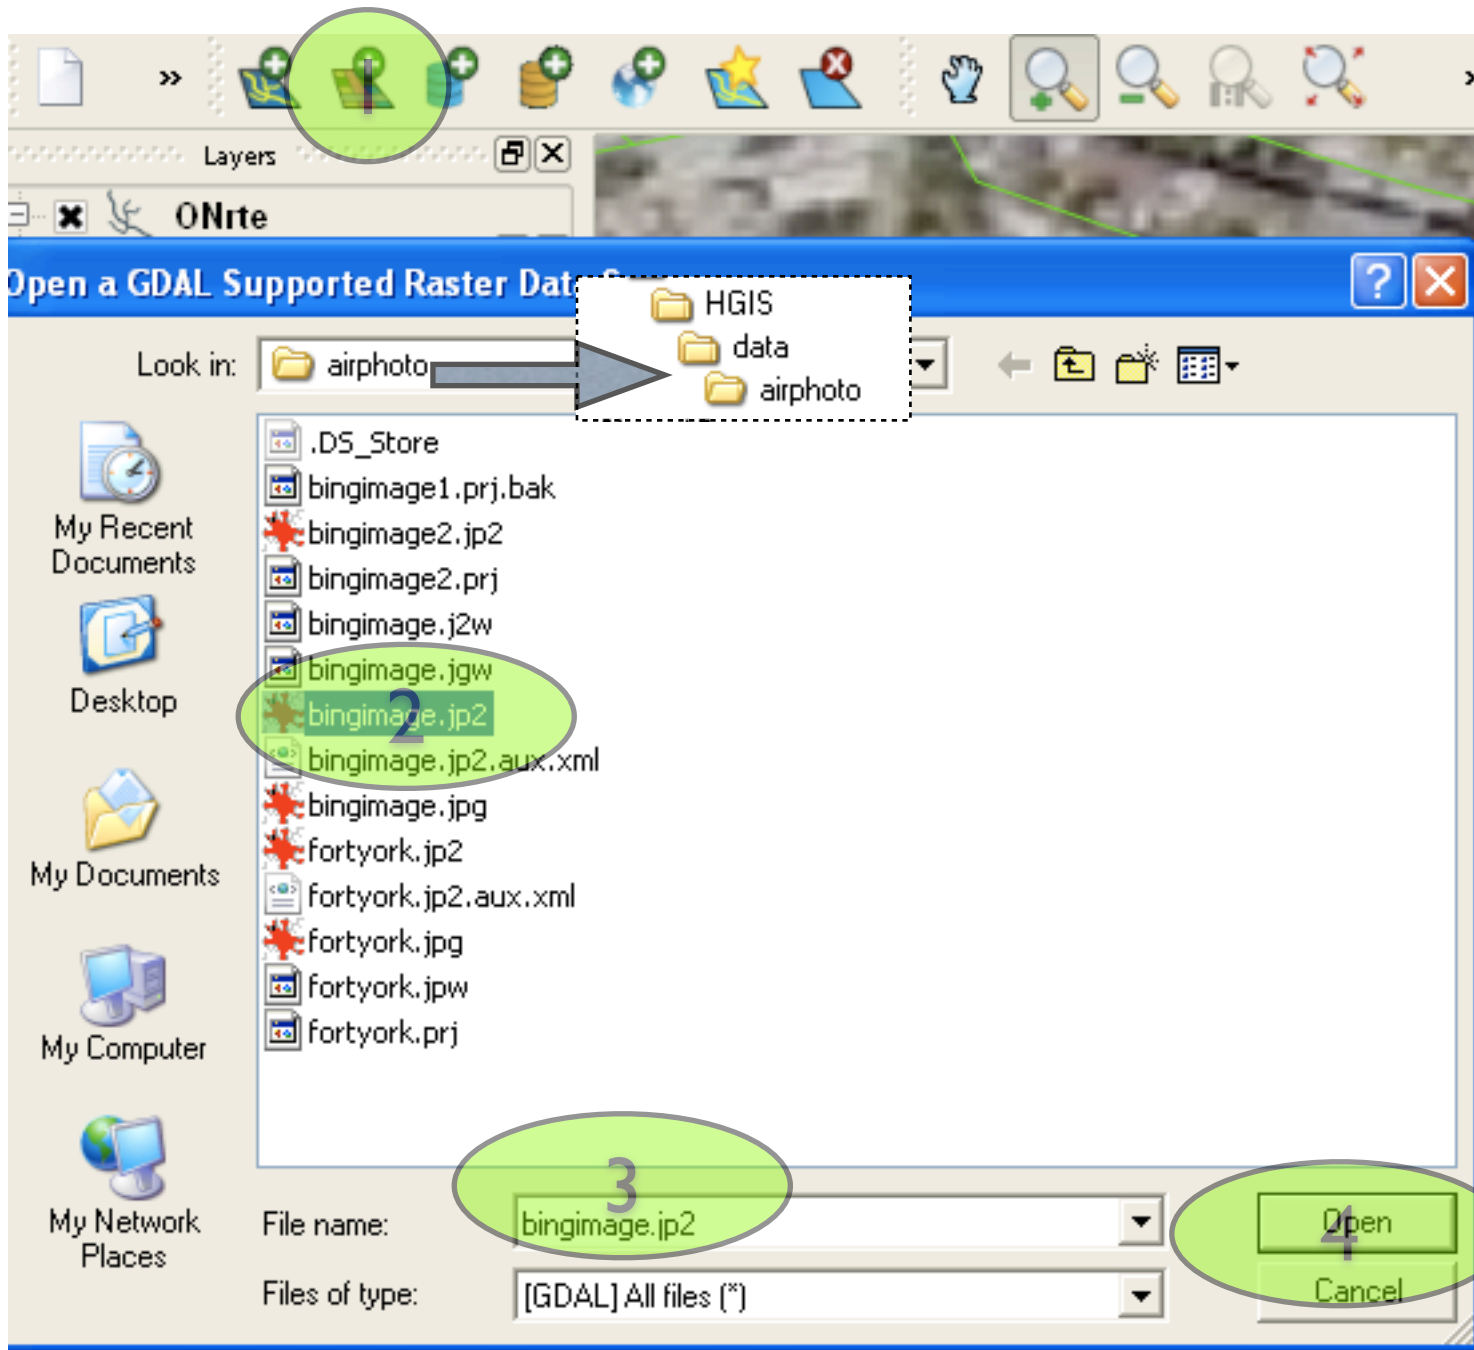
»

1

Layers

ONrte

Open a GDAL Supported Raster Data Source

Look in: airphoto

HGIS
data
airphoto

My Recent Documents

Desktop

My Documents

My Computer

My Network Places

.DS_Store
bingimage1.prj.bak
bingimage2.jp2
bingimage2.prj
bingimage.j2w
bingimage.jgw
bingimage.jp2
2
bingimage.jp2.aux.xml
bingimage.jpg
fortyork.jp2
fortyork.jp2.aux.xml
fortyork.jpg
fortyork.jpw
fortyork.prj

File name: bingimage.jp2
3

Files of type: [GDAL] All files (*)

Open
4
Cancel